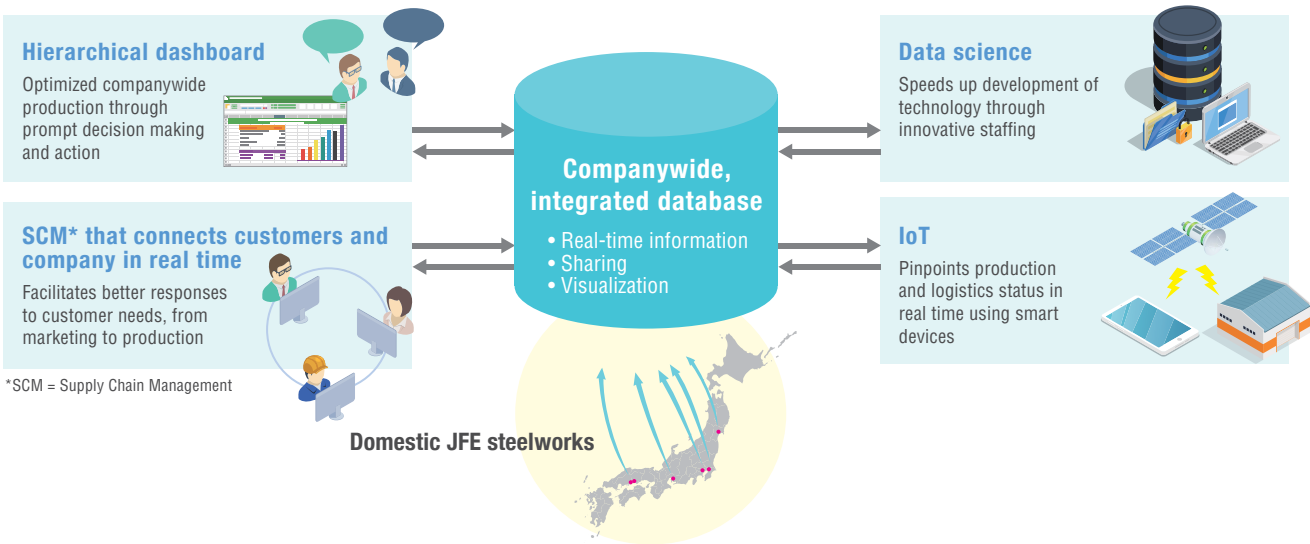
Hierarchical dashboard
Optimized companywide production through prompt decision making and action

SCM* that connects customers and company in real time
Facilitates better responses to customer needs, from marketing to production

*SCM = Supply Chain Management

Companywide, integrated database
• Real-time information
• Sharing
• Visualization

Data science
Speeds up development of technology through innovative staffing

IoT
Pinpoints production and logistics status in real time using smart devices

Domestic JFE steelworks